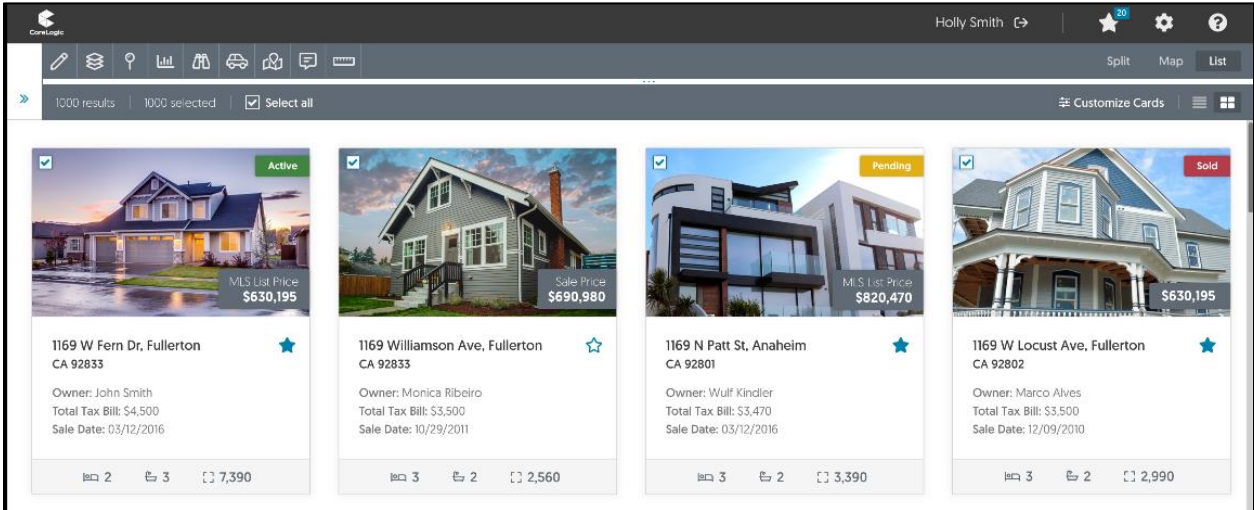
CoreLogic

Holly Smith

20

Split Map List

»

1000 results | 1000 selected | Select all

Customize Cards

Active

MLS List Price
$630,195

1169 W Fern Dr, Fullerton
CA 92833

Owner: John Smith
Total Tax Bill: $4,500
Sale Date: 03/12/2016

2 3 7,390

Sale Price
$690,980

1169 Williamson Ave, Fullerton
CA 92833

Owner: Monica Ribeiro
Total Tax Bill: $3,500
Sale Date: 10/29/2011

3 2 2,560

Pending

MLS List Price
$820,470

1169 N Patt St, Anaheim
CA 92801

Owner: Wulf Kindler
Total Tax Bill: $3,470
Sale Date: 03/12/2016

3 2 3,390

Sold

$630,195

1169 W Locust Ave, Fullerton
CA 92802

Owner: Marco Alves
Total Tax Bill: $3,500
Sale Date: 12/09/2010

3 2 2,990